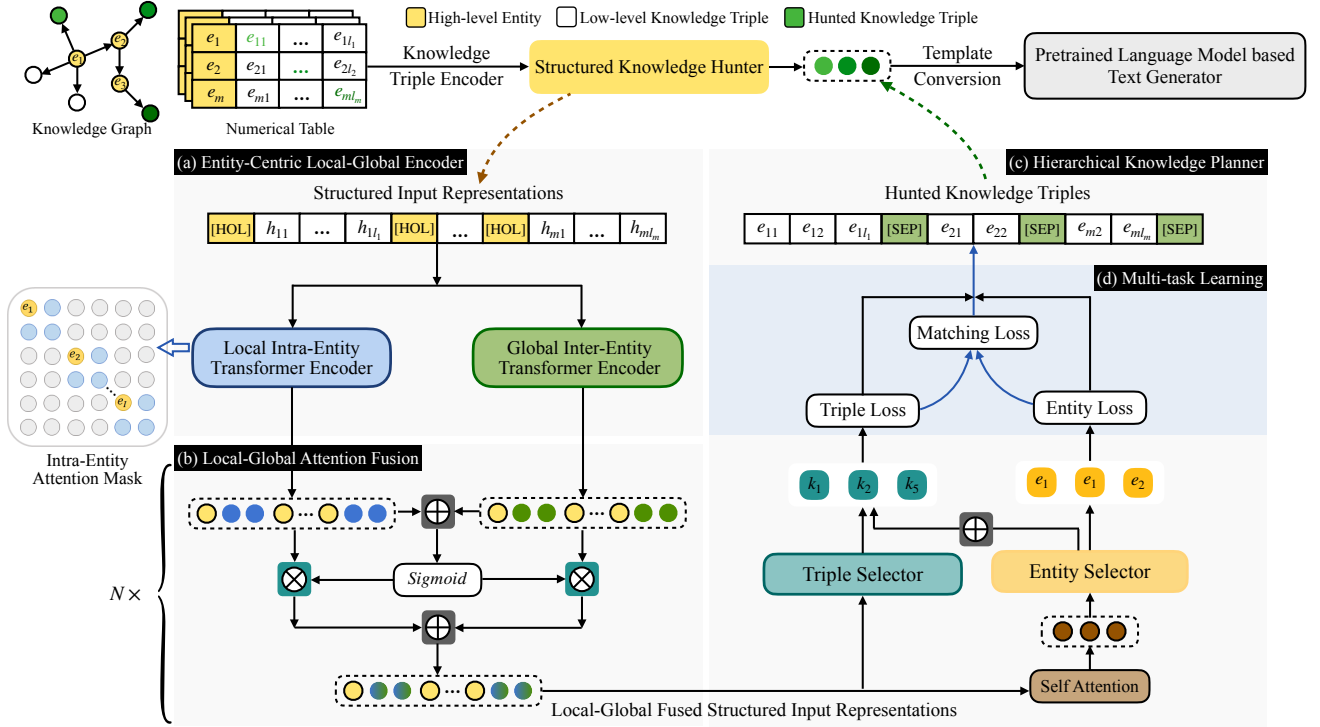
$e_1$ $e_2$ $e_3$

Knowledge Graph

| $e_1$ | $e_{11}$ | ... | $e_{1l_1}$ |
|---|---|---|---|
| $e_2$ | $e_{21}$ | ... | $e_{2l_2}$ |
| $e_m$ | $e_{m1}$ | ... | $e_{ml_m}$ |

Numerical Table

High-level Entity
Low-level Knowledge Triple
Hunted Knowledge Triple

Knowledge Triple Encoder

Structured Knowledge Hunter

Template Conversion

Pretrained Language Model based Text Generator

(a) Entity-Centric Local-Global Encoder

Structured Input Representations

| [HOL] | $h_{11}$ | ... | $h_{1l_1}$ | [HOL] | ... | [HOL] | $h_{m1}$ | ... | $h_{ml_m}$ |
|---|---|---|---|---|---|---|---|---|---|

$e_1$ $e_2$ $e_l$

Intra-Entity Attention Mask

Local Intra-Entity Transformer Encoder

Global Inter-Entity Transformer Encoder

(b) Local-Global Attention Fusion

$N \times$

Sigmoid

Local-Global Fused Structured Input Representations

(c) Hierarchical Knowledge Planner

Hunted Knowledge Triples

| $e_{11}$ | $e_{12}$ | $e_{1l_1}$ | [SEP] | $e_{21}$ | $e_{22}$ | [SEP] | $e_{m2}$ | $e_{ml_m}$ | [SEP] |
|---|---|---|---|---|---|---|---|---|---|

(d) Multi-task Learning

Matching Loss

Triple Loss

Entity Loss

$k_1$ $k_2$ $k_5$

$e_1$ $e_1$ $e_2$

Triple Selector

Entity Selector

Self Attention